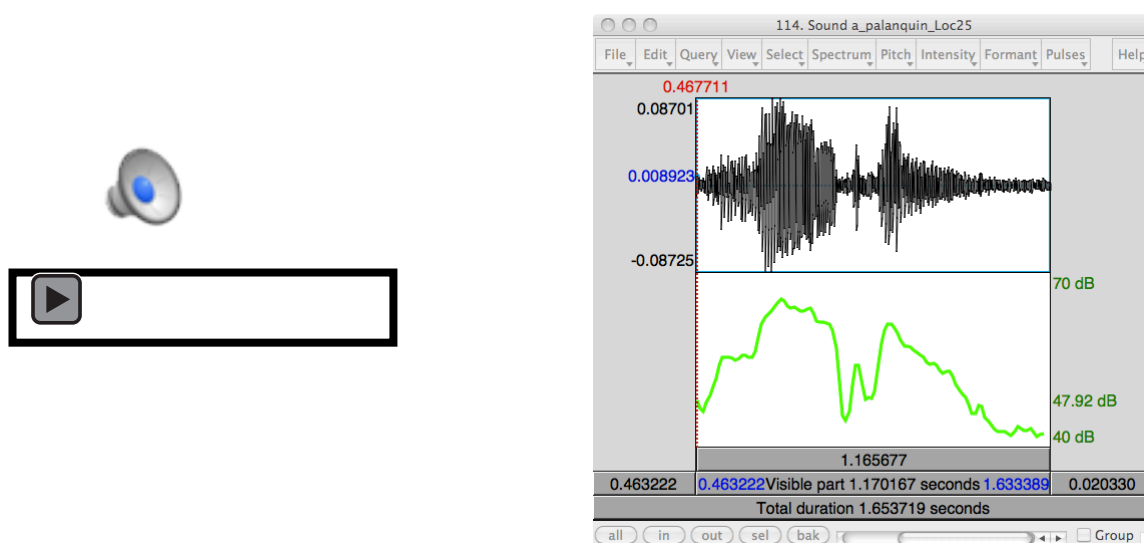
114. Sound a_palanquin_Loc25

File Edit Query View Select Spectrum Pitch Intensity Formant Pulses Help

0.467711
0.08701
0.008923
-0.08725

70 dB
47.92 dB
40 dB

1.165677

0.463222 0.463222 Visible part 1.170167 seconds 1.633389 0.020330

Total duration 1.653719 seconds

all in out sel bak Group